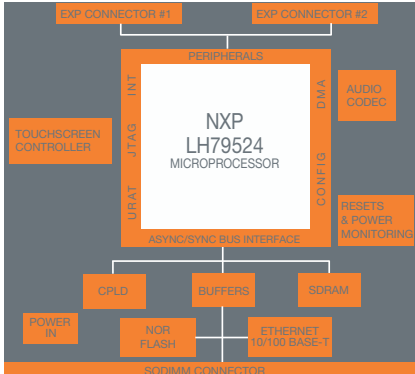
EXP CONNECTOR #1

EXP CONNECTOR #2

PERIPHERALS

INT

JTAG

URAT

DMA

CONFIG

NXP
LH79524
MICROPROCESSOR

AUDIO CODEC

TOUCHSCREEN CONTROLLER

RESETS & POWER MONITORING

ASYNC/SYNC BUS INTERFACE

CPLD

BUFFERS

SDRAM

POWER IN

NOR FLASH

ETHERNET 10/100 BASE-T

SODIMM CONNECTOR